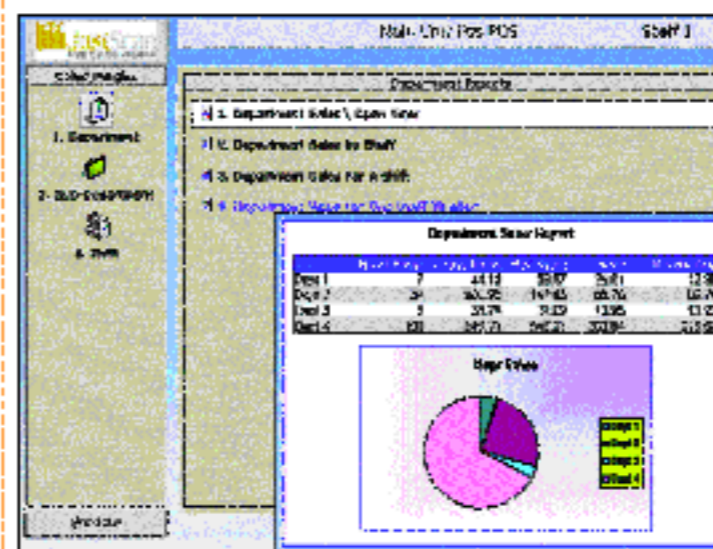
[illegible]

Main Entry Pos POS

Staff 1

Department Reports

1. Department Sales \ Open Sale

2. Department Sales by Staff

3. Department Sales for a shift

4. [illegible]

1. Department

2. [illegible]

3. Staff

Department Sales Report

| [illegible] | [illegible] | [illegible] | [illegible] | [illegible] | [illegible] |
|---|---|---|---|---|---|
| Dept 1 | 7 | 44.13 | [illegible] | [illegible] | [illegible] |
| Dept 2 | 34 | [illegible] | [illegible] | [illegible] | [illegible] |
| Dept 3 | 5 | 38.74 | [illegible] | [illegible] | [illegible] |
| Dept 4 | 103 | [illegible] | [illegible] | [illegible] | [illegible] |

Dept Sales

Dept 1
Dept 2
Dept 3
Dept 4

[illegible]